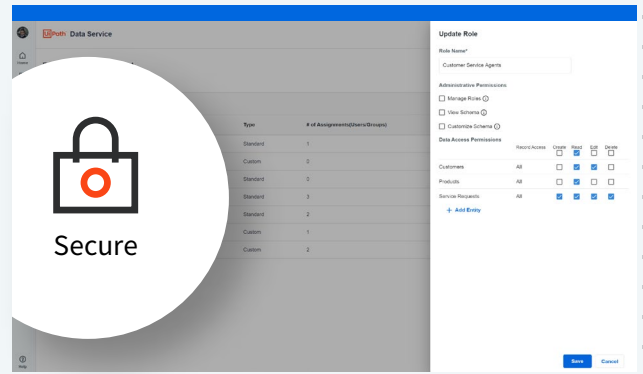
UiPath Data Service

Home

Type

# of Assignments(Users/Groups)

Standard
1

Custom
0

Standard
0

Standard
3

Standard
2

Custom
1

Custom
2

Secure

Help

Update Role

Role Name*

Customer Service Agents

Administrative Permissions

Manage Roles

View Schema

Customize Schema

Data Access Permissions

| | Record Access | Create | Read | Edit | Delete |
|---|---|---|---|---|---|
| Customers | All | | | | |
| Products | All | | | | |
| Service Requests | All | | | | |

+ Add Entity

Save

Cancel